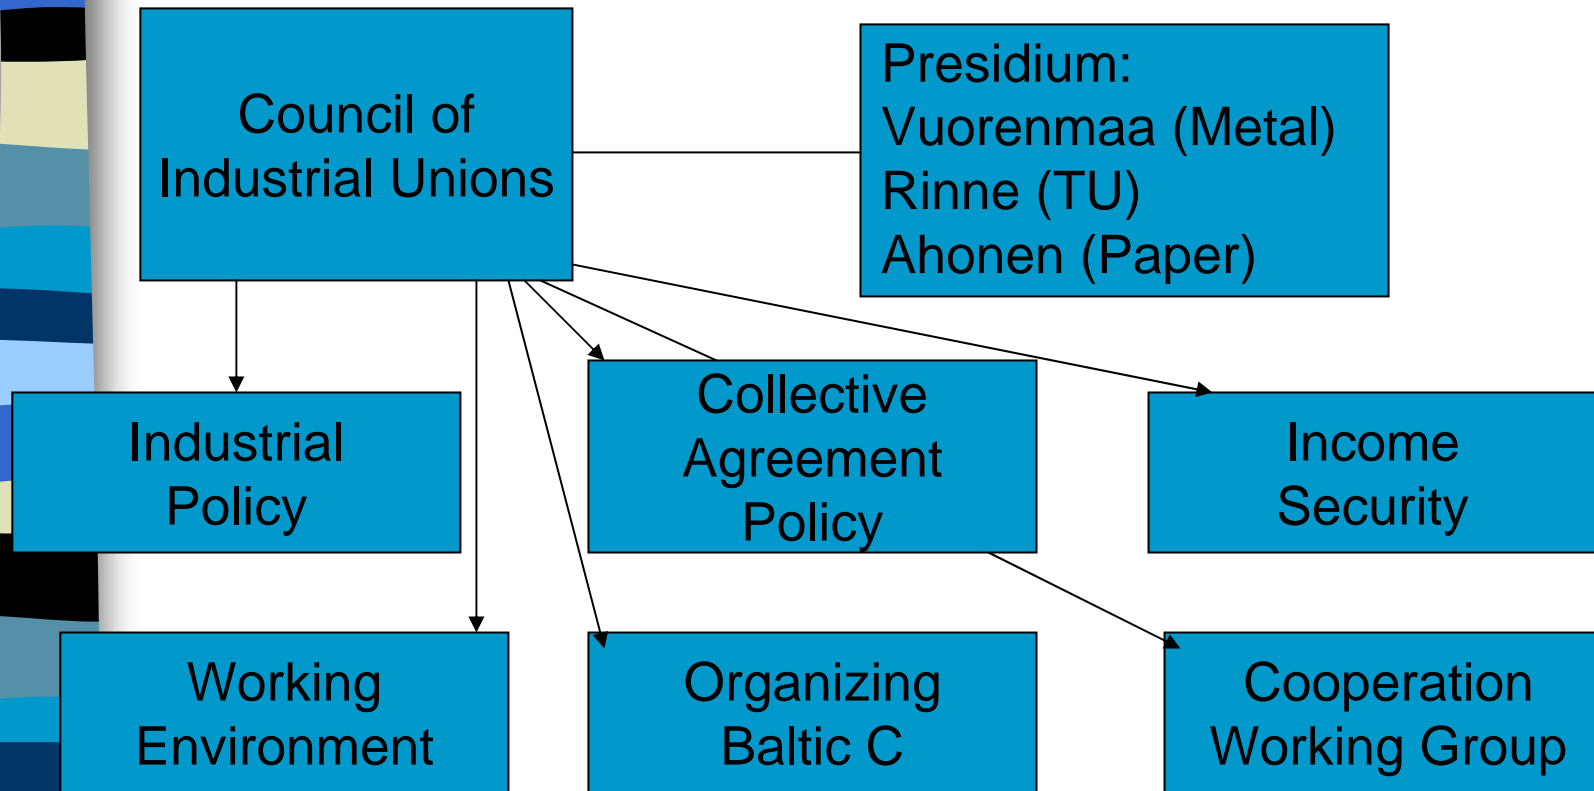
Council of Industrial Unions

Presidium:
Vuorenmaa (Metal)
Rinne (TU)
Ahonen (Paper)

Industrial Policy

Collective Agreement Policy

Income Security

Working Environment

Organizing Baltic C

Cooperation Working Group